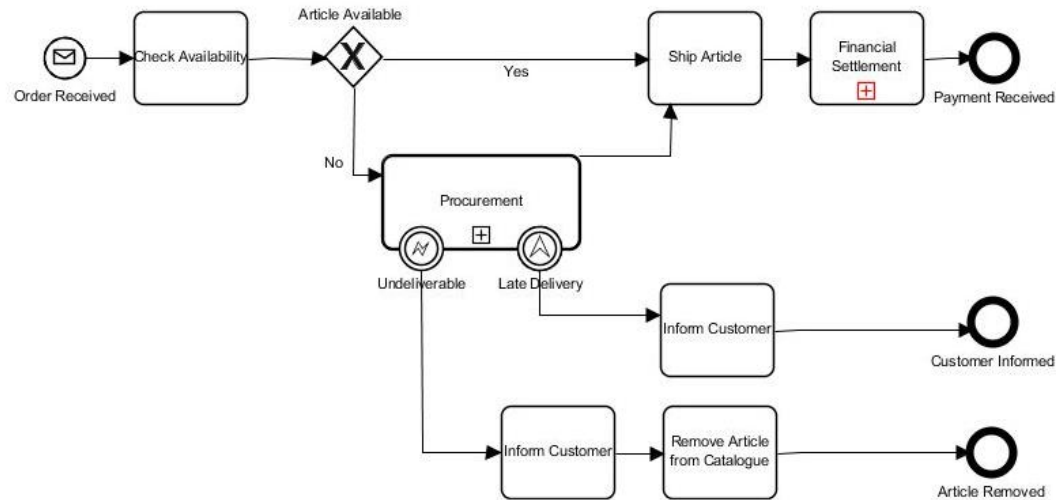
Order Received

Check Availability

Article Available

Yes

No

Ship Article

Financial Settlement

Payment Received

Procurement

Undeliverable

Late Delivery

Inform Customer

Customer Informed

Inform Customer

Remove Article from Catalogue

Article Removed